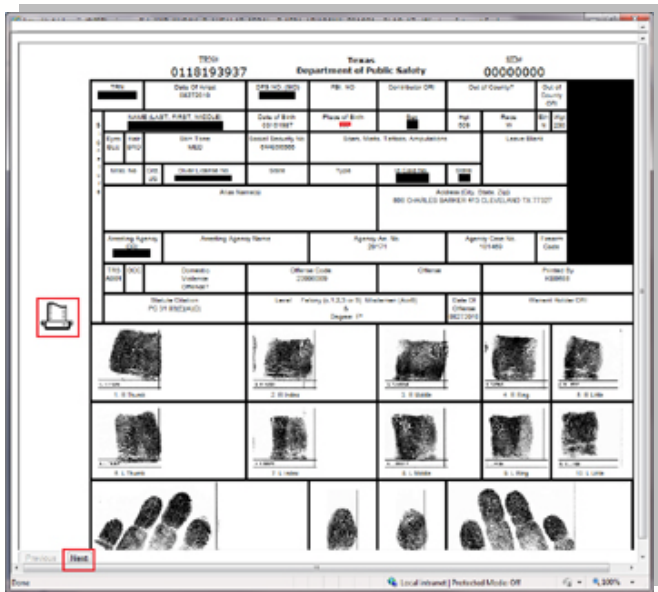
TRN
0118193937

Texas
Department of Public Safety

SID
00000000

| TRN | Date Of Arrest 08/27/2018 | DPS NO (SID) | FBI NO | Contributor ORI | Out of County? | Out of County ORI |
|---|---|---|---|---|---|---|
| NAME (LAST, FIRST, MIDDLE) | Date of Birth 03/15/1987 | Place of Birth | Sex | Hgt 509 | Race W | Eyes BRO |

| Eyes BLU | Hair BRO | Skin Tone MED | Social Security No. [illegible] | Scars, Marks, Tattoos, Amputations | Leave Blank |
|---|---|---|---|---|---|
| Misc. No. | DL | Driver License No. | State | Type | State |

Alias Name(s)

Address (City, State, Zip)
880 CHARLES BARKER RD CLEVELAND TX 77327

| Arresting Agency ORI | Arresting Agency Name | Agency Arr. No. 29171 | Agency Case No. 101489 | Firearm Code |
|---|---|---|---|---|

| TRS A006 | DOC | Domestic Violence Offense? | Offense Code 23990009 | Offense | Printed By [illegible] |
|---|---|---|---|---|---|

| Statute Citation PC 31.03(E)(4)(D) | Level: Felony (x,1,2,3 or S) Misdemeanor (A or B) & Degree: 1* | Date Of Offense 08/27/2018 | Warrant Holder ORI |
|---|---|---|---|

1. R Thumb
2. R Index
3. R Middle
4. R Ring
5. R Little
6. L Thumb
7. L Index
8. L Middle
9. L Ring
10. L Little

Previous Next

Done
Local intranet | Protected Mode: Off
100%